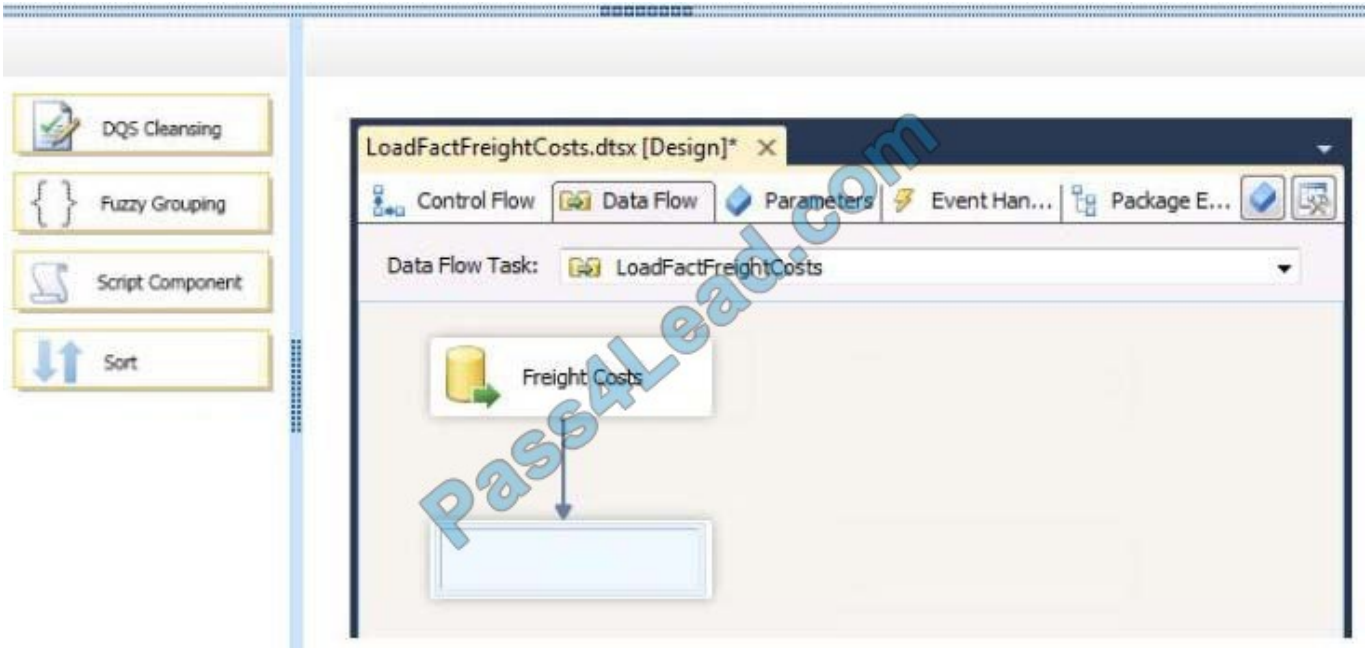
DQS Cleansing

Fuzzy Grouping

Script Component

Sort

LoadFactFreightCosts.dtsx [Design]* ×

Control Flow | Data Flow | Parameters | Event Han... | Package E...

Data Flow Task: LoadFactFreightCosts

Freight Costs

Pass4Lead.com